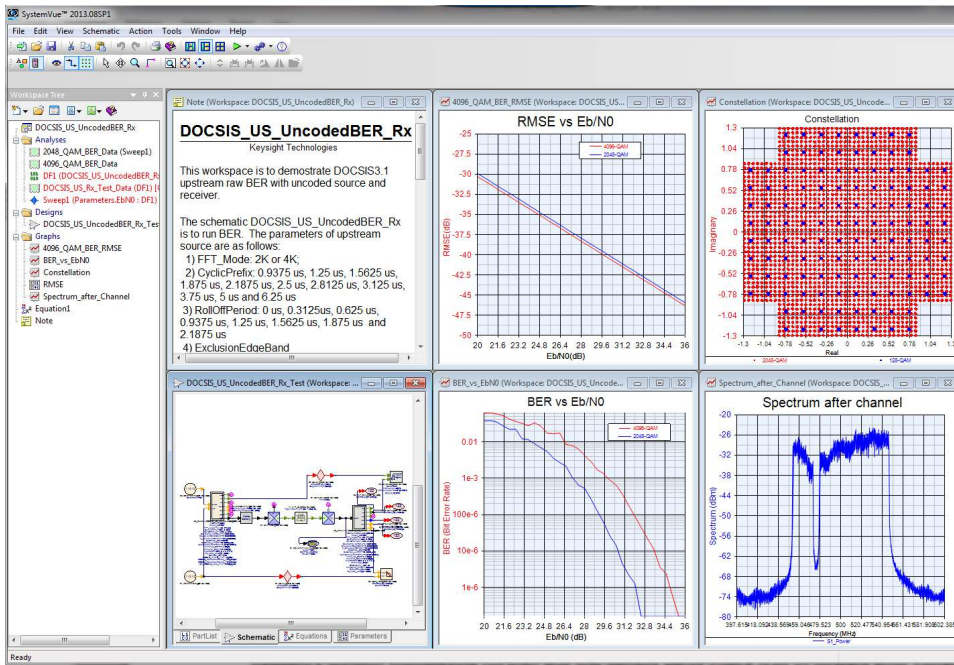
SystemVue™ 2013.08SP1

File Edit View Schematic Action Tools Window Help

Workspace Tree

DOCSIS_US_UncodedBER_Rx
Analyses
2048_QAM_BER_Data (Sweep1)
4096_QAM_BER_Data
DF1 (DOCSIS_US_UncodedBER_Rx
DOCSIS_US_Rx_Test_Data (DF1) (
Sweep1 (Parameters.EbN0 : DF1)
Designs
DOCSIS_US_UncodedBER_Rx_Test
Graphs
4096_QAM_BER_RMSE
BER_vs_EbN0
Constellation
RMSE
Spectrum_after_Channel
Equation1
Note

Note (Workspace: DOCSIS_US_UncodedBER_Rx)

DOCSIS_US_UncodedBER_Rx
Keysight Technologies

This workspace is to demostrate DOCSIS3.1 upstream raw BER with uncoded source and receiver.

The schematic DOCSIS_US_UncodedBER_Rx is to run BER. The parameters of upstream source are as follows:
1) FFT_Mode: 2K or 4K;
2) CyclicPrefix: 0.9375 us, 1.25 us, 1.5625 us, 1.875 us, 2.1875 us, 2.5 us, 2.8125 us, 3.125 us, 3.75 us, 5 us and 6.25 us
3) RollOffPeriod: 0 us, 0.3125us, 0.625 us, 0.9375 us, 1.25 us, 1.5625 us, 1.875 us and 2.1875 us
4) ExclusionEdgeBand

4096_QAM_BER_RMSE (Workspace: DOCSIS_US...

RMSE vs Eb/N0
4096-QAM
2048-QAM
RMSE(dB)
-25 -27.5 -30 -32.5 -35 -37.5 -40 -42.5 -45 -47.5 -50
20 21.6 23.2 24.8 26.4 28 29.6 31.2 32.8 34.4 36
Eb/N0(dB)

Constellation (Workspace: DOCSIS_US_Uncode...

Constellation
Imaginary
1.3 1.04 0.78 0.52 0.26 0 -0.26 -0.52 -0.78 -1.04 -1.3
-1.3 -1.04 -0.78 -0.52 -0.26 0 0.26 0.52 0.78 1.04 1.3
Real
2048-QAM 128-QAM

DOCSIS_US_UncodedBER_Rx_Test (Workspace: ...

PartList Schematic Equations Parameters

BER_vs_EbN0 (Workspace: DOCSIS_US_Uncode...

BER vs Eb/N0
4096-QAM
2048-QAM
BER (Bit Error Rate)
0.01 1e-3 100e-6 10e-6 1e-6
20 21.6 23.2 24.8 26.4 28 29.6 31.2 32.8 34.4 36
Eb/N0(dB)

Spectrum_after_Channel (Workspace: DOCSIS_...

Spectrum after channel
Spectrum (dBm)
-20 -26 -32 -38 -44 -50 -56 -62 -68 -74 -80
397.615418.092438.569459.046479.523 500 520.477540.954561.431581.908602.385
Frequency (MHz)
S1_Power

Ready